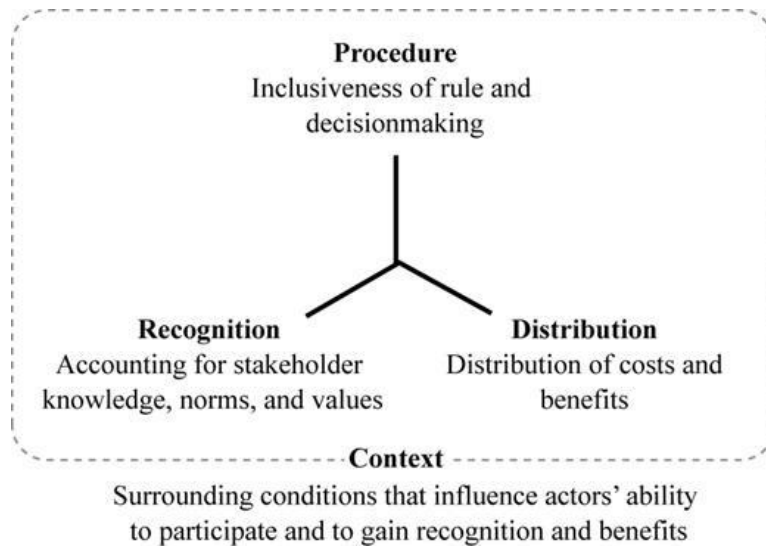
**Procedure**
Inclusiveness of rule and decisionmaking

**Recognition**
Accounting for stakeholder knowledge, norms, and values

**Distribution**
Distribution of costs and benefits

**Context**
Surrounding conditions that influence actors' ability to participate and to gain recognition and benefits